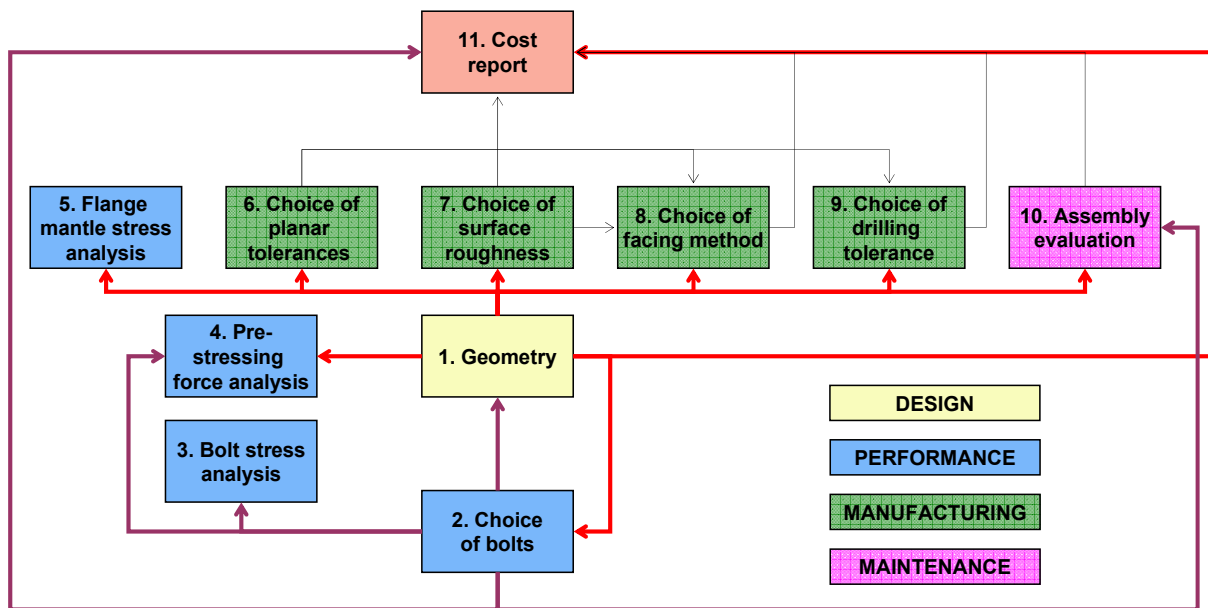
11. Cost report

5. Flange mantle stress analysis

6. Choice of planar tolerances

7. Choice of surface roughness

8. Choice of facing method

9. Choice of drilling tolerance

10. Assembly evaluation

4. Prestressing force analysis

1. Geometry

3. Bolt stress analysis

2. Choice of bolts

DESIGN

PERFORMANCE

MANUFACTURING

MAINTENANCE